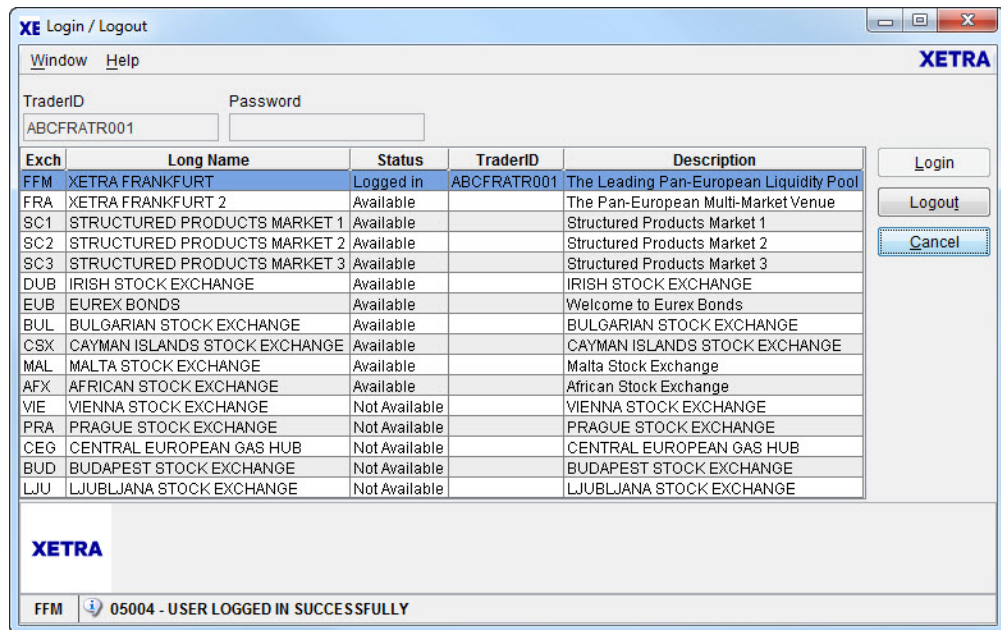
XE Login / Logout

Window Help

XETRA

TraderID
ABCFRATR001

Password

| Exch | Long Name | Status | TraderID | Description |
|---|---|---|---|---|
| FFM | XETRA FRANKFURT | Logged in | ABCFRATR001 | The Leading Pan-European Liquidity Pool |
| FRA | XETRA FRANKFURT 2 | Available | | The Pan-European Multi-Market Venue |
| SC1 | STRUCTURED PRODUCTS MARKET 1 | Available | | Structured Products Market 1 |
| SC2 | STRUCTURED PRODUCTS MARKET 2 | Available | | Structured Products Market 2 |
| SC3 | STRUCTURED PRODUCTS MARKET 3 | Available | | Structured Products Market 3 |
| DUB | IRISH STOCK EXCHANGE | Available | | IRISH STOCK EXCHANGE |
| EUB | EUREX BONDS | Available | | Welcome to Eurex Bonds |
| BUL | BULGARIAN STOCK EXCHANGE | Available | | BULGARIAN STOCK EXCHANGE |
| CSX | CAYMAN ISLANDS STOCK EXCHANGE | Available | | CAYMAN ISLANDS STOCK EXCHANGE |
| MAL | MALTA STOCK EXCHANGE | Available | | Malta Stock Exchange |
| AFX | AFRICAN STOCK EXCHANGE | Available | | African Stock Exchange |
| VIE | VIENNA STOCK EXCHANGE | Not Available | | VIENNA STOCK EXCHANGE |
| PRA | PRAGUE STOCK EXCHANGE | Not Available | | PRAGUE STOCK EXCHANGE |
| CEG | CENTRAL EUROPEAN GAS HUB | Not Available | | CENTRAL EUROPEAN GAS HUB |
| BUD | BUDAPEST STOCK EXCHANGE | Not Available | | BUDAPEST STOCK EXCHANGE |
| LJU | LJUBLJANA STOCK EXCHANGE | Not Available | | LJUBLJANA STOCK EXCHANGE |

Login
Logout
Cancel

XETRA

FFM 05004 - USER LOGGED IN SUCCESSFULLY